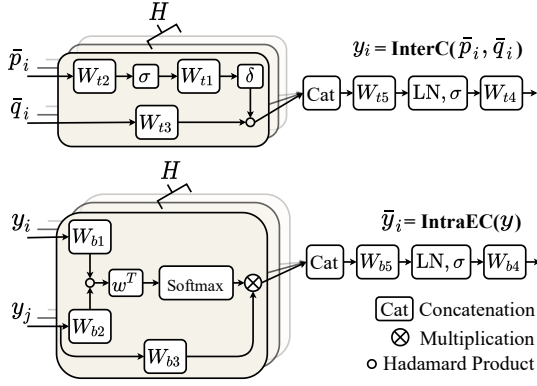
$H$

$\bar{p}_i$

$\bar{q}_i$

$W_{t2}$

$\sigma$

$W_{t1}$

$\delta$

$W_{t3}$

$y_i$ = **InterC(**$\bar{p}_i, \bar{q}_i$**)**

Cat

$W_{t5}$

LN, $\sigma$

$W_{t4}$

$H$

$y_i$

$y_j$

$W_{b1}$

$W_{b2}$

$w^T$

Softmax

$W_{b3}$

$\bar{y}_i$= **IntraEC(**$y$**)**

Cat

$W_{b5}$

LN, $\sigma$

$W_{b4}$

Cat Concatenation

$\otimes$ Multiplication

$\circ$ Hadamard Product